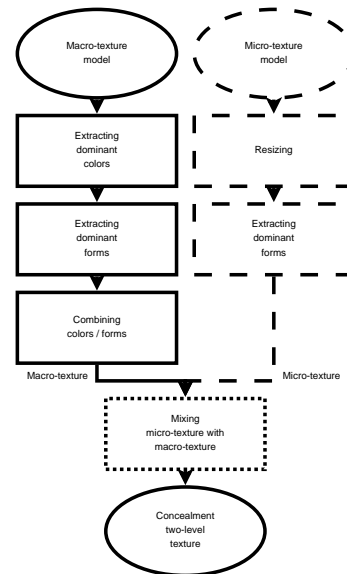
Macro-texture model

Micro-texture model

Extracting dominant colors

Resizing

Extracting dominant forms

Extracting dominant forms

Combining colors / forms

Macro-texture

Micro-texture

Mixing micro-texture with macro-texture

Concealment two-level texture